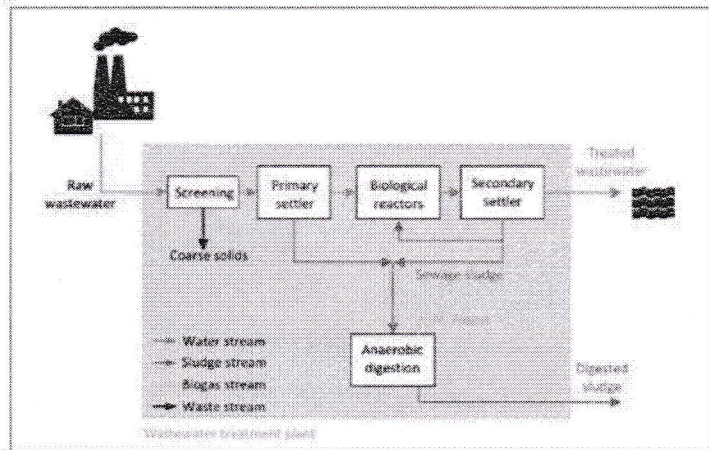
Raw wastewater

Screening

Primary settler

Biological reactors

Secondary settler

Treated wastewater

Coarse solids

Sewage sludge

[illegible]

Anaerobic digestion

Digested sludge

Water stream

Sludge stream

Biogas stream

Waste stream

Wastewater treatment plant